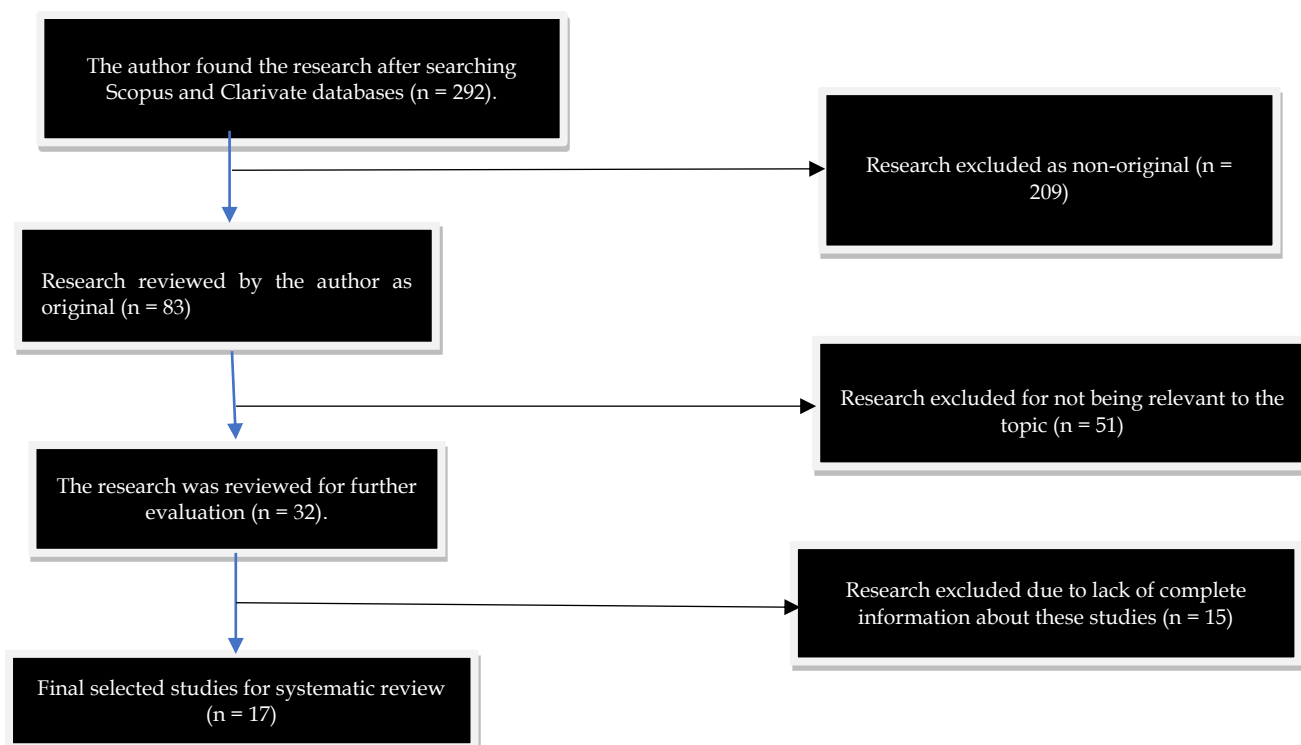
The author found the research after searching Scopus and Clarivate databases (n = 292).

Research excluded as non-original (n = 209)

Research reviewed by the author as original (n = 83)

Research excluded for not being relevant to the topic (n = 51)

The research was reviewed for further evaluation (n = 32).

Research excluded due to lack of complete information about these studies (n = 15)

Final selected studies for systematic review (n = 17)